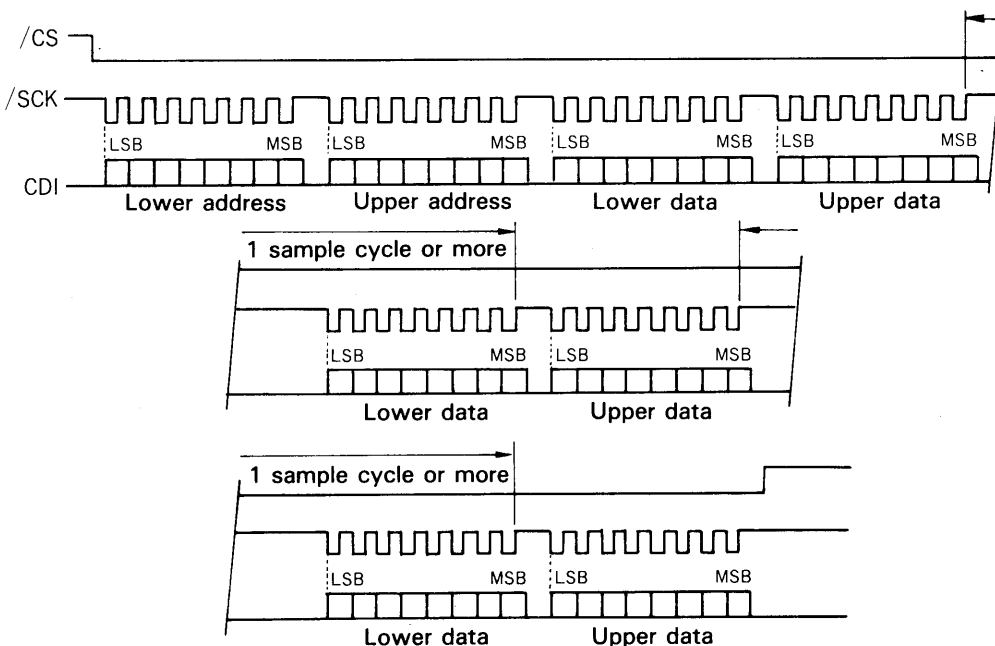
/CS

/SCK

CDI

LSB MSB LSB MSB LSB MSB LSB MSB

Lower address Upper address Lower data Upper data

1 sample cycle or more

LSB MSB LSB MSB

Lower data Upper data

1 sample cycle or more

LSB MSB LSB MSB

Lower data Upper data